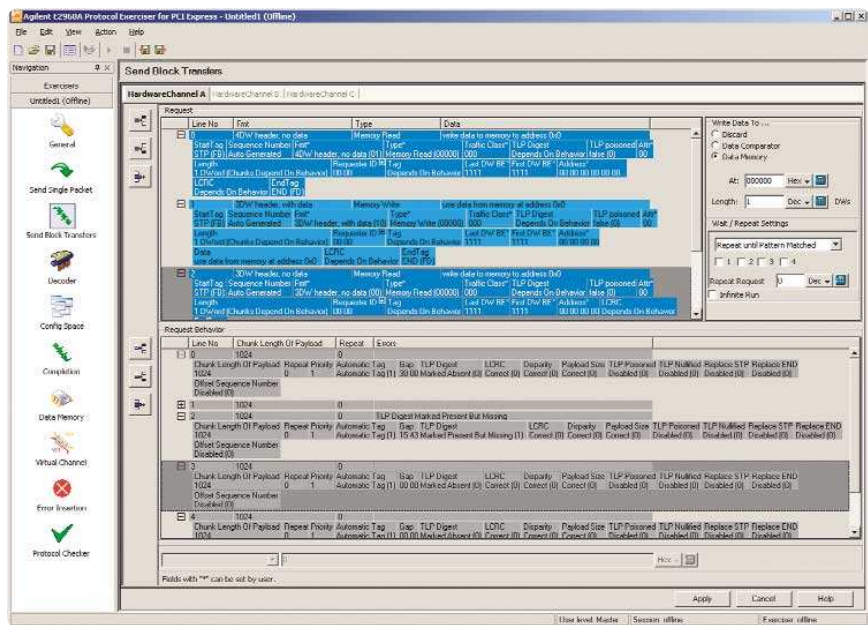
Agilent E2960A Protocol Exerciser for PCI Express - Untitled1 (Offline)

File Edit View Action Help

Navigation
Exercisers
Untitled1 (Offline)
General
Send Single Packet
Send Block Transfers
Decoder
Config Space
Completion
Data Memory
Virtual Channel
Error Insertion
Protocol Checker

Send Block Transfers

HardwareChannel A | HardwareChannel B | HardwareChannel C

Request

| Line No | Fmt | Type | Data |
|---|---|---|---|
| 0 | 4DW header, no data | Memory Read | write data to memory to address 0x0 |
| 1 | 3DW header, with data | Memory Write | use data from memory at address 0x0 |
| 2 | 3DW header, no data | Memory Read | write data to memory to address 0x0 |

StartTag Sequence Number Fmt* Type* Traffic Class* TLP Digest TLP poisoned Attr*
STP (FB) Auto Generated 4DW header, no data (01) Memory Read (00000) 000 Depends On Behavior false (0) 00
Length Requester ID* Tag Last DW BE* First DW BE* Address*
1 DWord [Chunks Depend On Behavior] 00:00 Depends On Behavior 1111 1111 00 00 00 00 00 00
LCRC EndTag
Depends On Behavior END (FD)

StartTag Sequence Number Fmt* Type* Traffic Class* TLP Digest TLP poisoned Attr*
STP (FB) Auto Generated 3DW header, with data (10) Memory Write (00000) 000 Depends On Behavior false (0) 00
Length Requester ID* Tag Last DW BE* First DW BE* Address*
1 DWord [Chunks Depend On Behavior] 00:00 Depends On Behavior 1111 1111 00 00 00 00
Data LCRC EndTag
use data from memory at address 0x0 Depends On Behavior END (FD)

StartTag Sequence Number Fmt* Type* Traffic Class* TLP Digest TLP poisoned Attr*
STP (FB) Auto Generated 3DW header, no data (00) Memory Read (00000) 000 Depends On Behavior false (0) 00
Length Requester ID* Tag Last DW BE* First DW BE* Address* LCRC
1 DWord [Chunks Depend On Behavior] 00:00 Depends On Behavior 1111 1111 00 00 00 00 Depends On Behavior

Write Data To ...
Discard
Data Comparator
Data Memory
At: 000000 Hex
Length: 1 Dec DWs

Wait / Repeat Settings
Repeat until Pattern Matched
1 2 3 4
Repeat Request 0 Dec
Infinite Run

Request Behavior

| Line No | Chunk Length Of Payload | Repeat | Errors |
|---|---|---|---|
| 0 | 1024 | 0 | |
| 1 | 1024 | 0 | |
| 2 | 1024 | 0 | TLP Digest Marked Present But Missing |
| 3 | 1024 | 0 | |
| 4 | 1024 | 0 | |

Chunk Length Of Payload Repeat Priority Automatic Tag Gap TLP Digest LCRC Disparity Payload Size TLP Poisoned TLP Nullified Replace STP Replace END
1024 0 1 Automatic Tag (1) 30 00 Marked Absent (0) Correct (0) Correct (0) Correct (0) Disabled (0) Disabled (0) Disabled (0) Disabled (0)
Offset Sequence Number
Disabled (0)

Chunk Length Of Payload Repeat Priority Automatic Tag Gap TLP Digest LCRC Disparity Payload Size TLP Poisoned TLP Nullified Replace STP Replace END
1024 0 1 Automatic Tag (1) 15 43 Marked Present But Missing (1) Correct (0) Correct (0) Correct (0) Disabled (0) Disabled (0) Disabled (0) Disabled (0)
Offset Sequence Number
Disabled (0)

Chunk Length Of Payload Repeat Priority Automatic Tag Gap TLP Digest LCRC Disparity Payload Size TLP Poisoned TLP Nullified Replace STP Replace END
1024 0 1 Automatic Tag (1) 00 00 Marked Absent (0) Correct (0) Correct (0) Correct (0) Disabled (0) Disabled (0) Disabled (0) Disabled (0)
Offset Sequence Number
Disabled (0)

Chunk Length Of Payload Repeat Priority Automatic Tag Gap TLP Digest LCRC Disparity Payload Size TLP Poisoned TLP Nullified Replace STP Replace END
1024 0 1 Automatic Tag (1) 00 00 Marked Absent (0) Correct (0) Correct (0) Correct (0) Disabled (0) Disabled (0) Disabled (0) Disabled (0)

Hex

Fields with "*" can be set by user.

Apply Cancel Help

User level: Master Session: offline Exerciser: offline